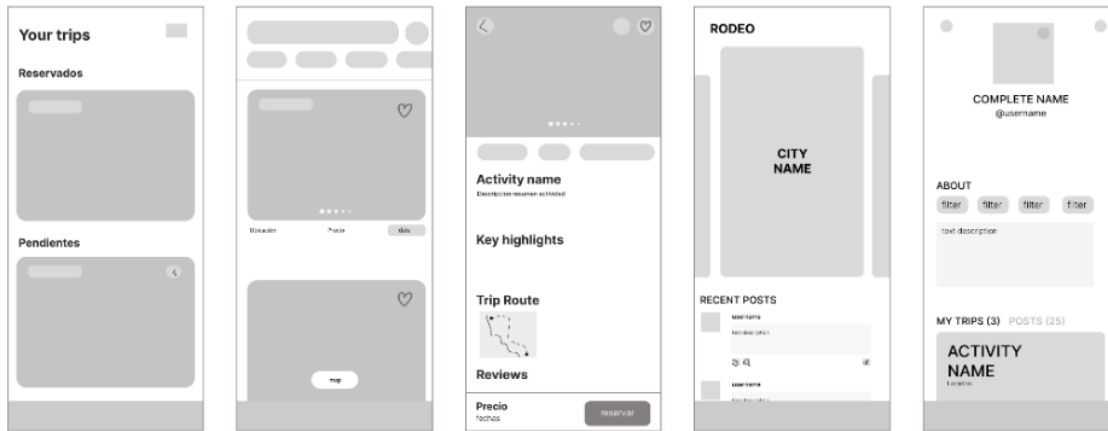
Your trips

Reservados

Pendientes

Duración

Precio

Más

map

Activity name

Descripción resumen actividad

Key highlights

Trip Route

Reviews

Precio

fechas

reservar

RODEO

CITY NAME

RECENT POSTS

username

text description

username

COMPLETE NAME

@username

ABOUT

filter

filter

filter

filter

text description

MY TRIPS (3) POSTS (25)

ACTIVITY NAME

location